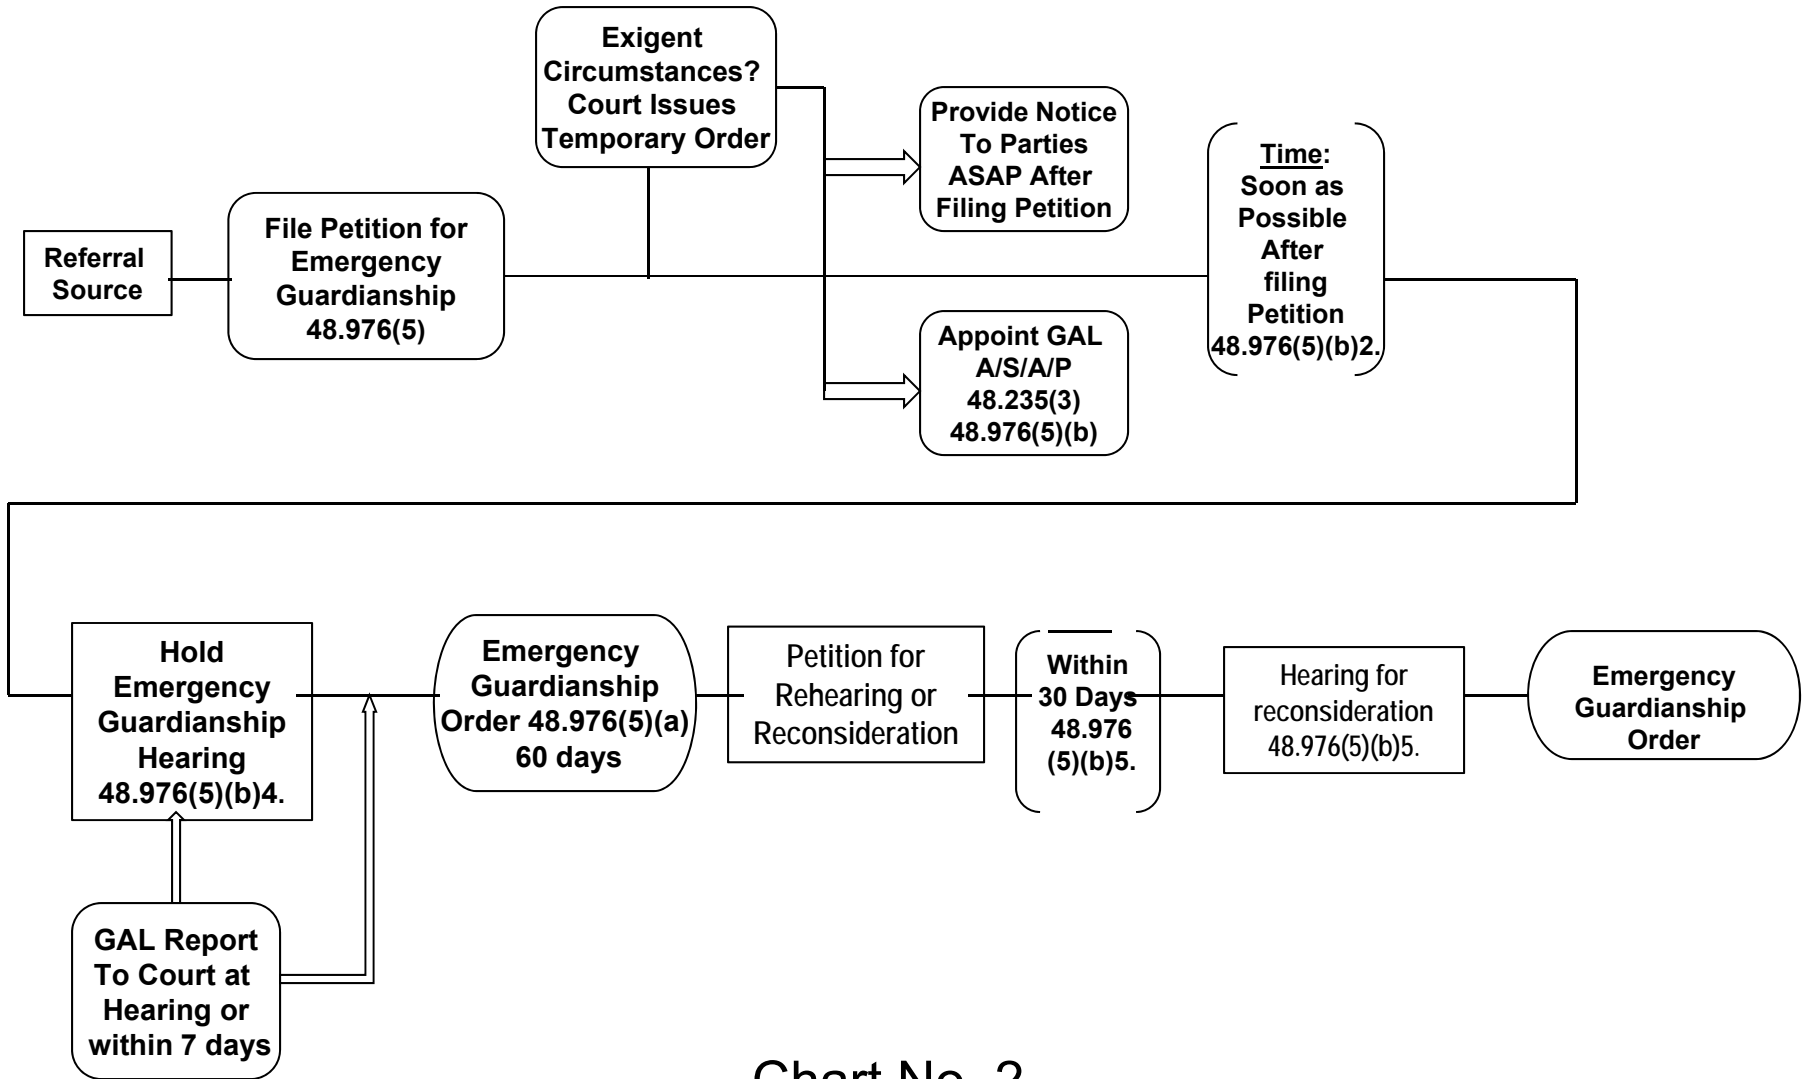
Exigent Circumstances? Court Issues Temporary Order

Provide Notice To Parties ASAP After Filing Petition

Referral Source

File Petition for Emergency Guardianship 48.976(5)

Time: Soon as Possible After filing Petition 48.976(5)(b)2.

Appoint GAL A/S/A/P 48.235(3) 48.976(5)(b)

Hold Emergency Guardianship Hearing 48.976(5)(b)4.

Emergency Guardianship Order 48.976(5)(a) 60 days

Petition for Rehearing or Reconsideration

Within 30 Days 48.976 (5)(b)5.

Hearing for reconsideration 48.976(5)(b)5.

Emergency Guardianship Order

GAL Report To Court at Hearing or within 7 days

Chart No. 2